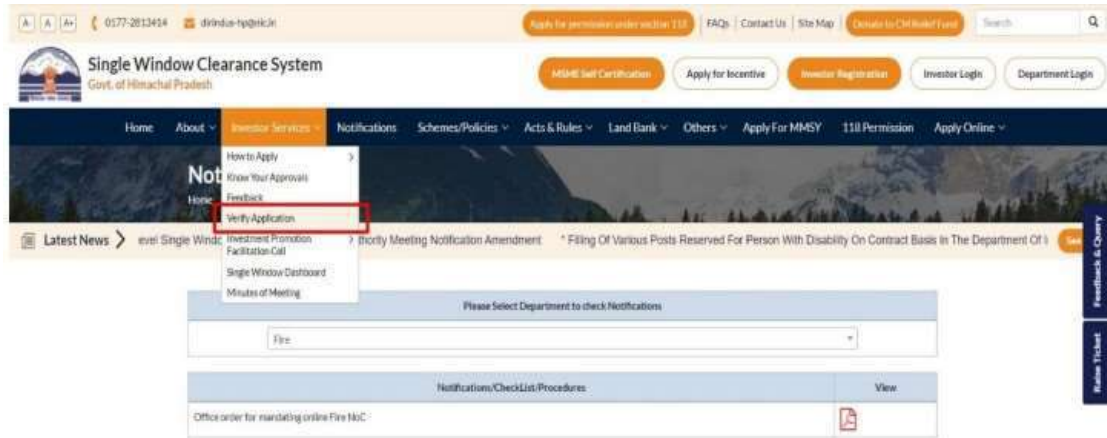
A- A A+ 0177-2813414 dirindus-hp@nic.in Apply for permission under section 118 FAQs | Contact Us | Site Map Donate to CM Relief Fund Search

Single Window Clearance System
Govt. of Himachal Pradesh

MSME Self Certification Apply for Incentive Investor Registration Investor Login Department Login

Home About Investor Services Notifications Schemes/Policies Acts & Rules Land Bank Others Apply For MMSY 118 Permission Apply Online

How to Apply
Know Your Approvals
Feedback
Verify Application
Investment Promotion Facilitation Cell
Single Window Dashboard
Minutes of Meeting

Not
Home

Latest News evel Single Windo thority Meeting Notification Amendment * Filling Of Various Posts Reserved For Person With Disability On Contract Basis In The Department Of I

Feedback & Query
Raise Ticket

Please Select Department to check Notifications

Fire

| Notifications/CheckList/Procedures | View |
|---|---|
| Office order for mandating online Fire NoC | |